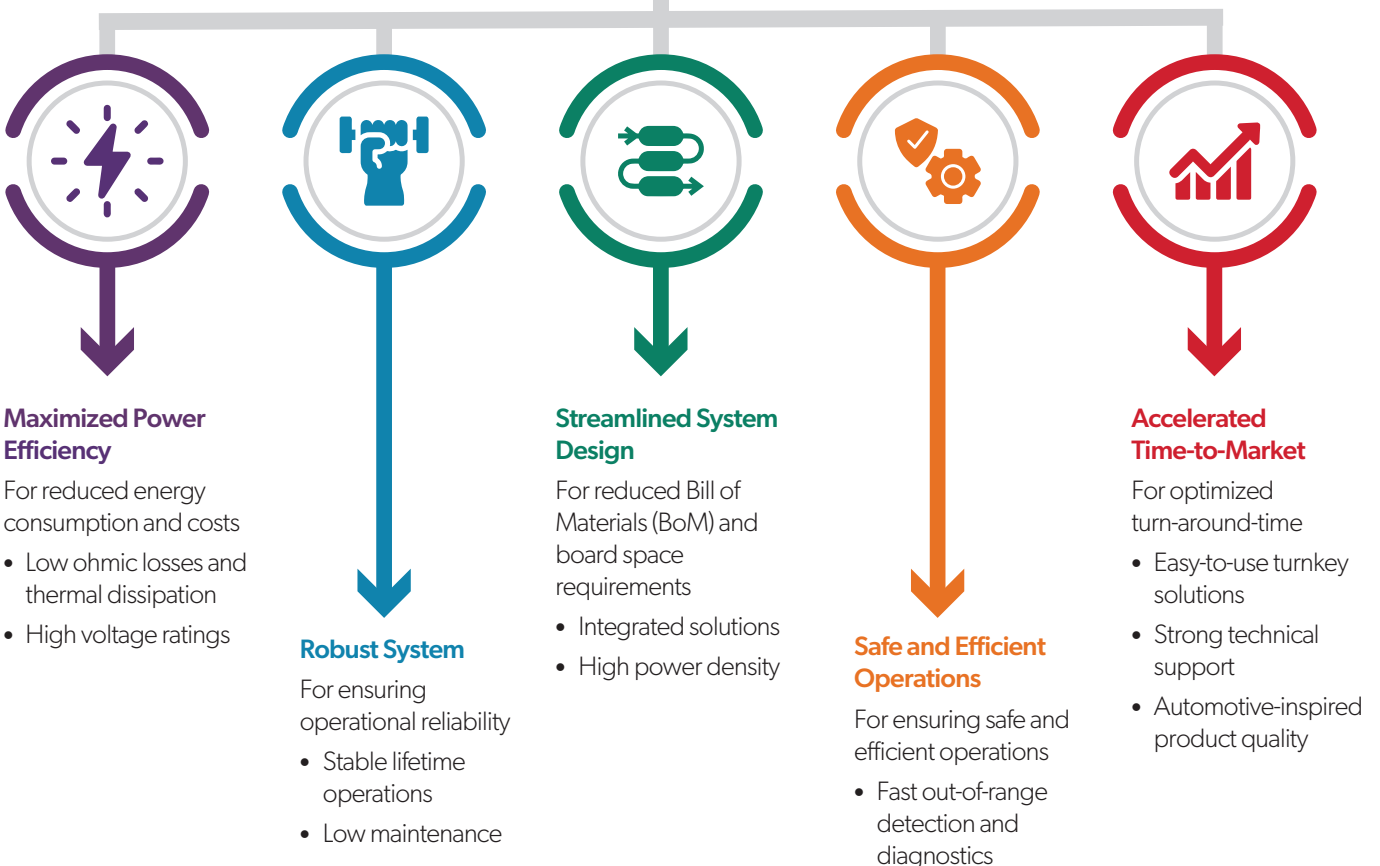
Maximized Power Efficiency

For reduced energy consumption and costs

- Low ohmic losses and thermal dissipation
- High voltage ratings

Robust System

For ensuring operational reliability

- Stable lifetime operations
- Low maintenance

Streamlined System Design

For reduced Bill of Materials (BoM) and board space requirements

- Integrated solutions
- High power density

Safe and Efficient Operations

For ensuring safe and efficient operations

- Fast out-of-range detection and diagnostics

Accelerated Time-to-Market

For optimized turn-around-time

- Easy-to-use turnkey solutions
- Strong technical support
- Automotive-inspired product quality